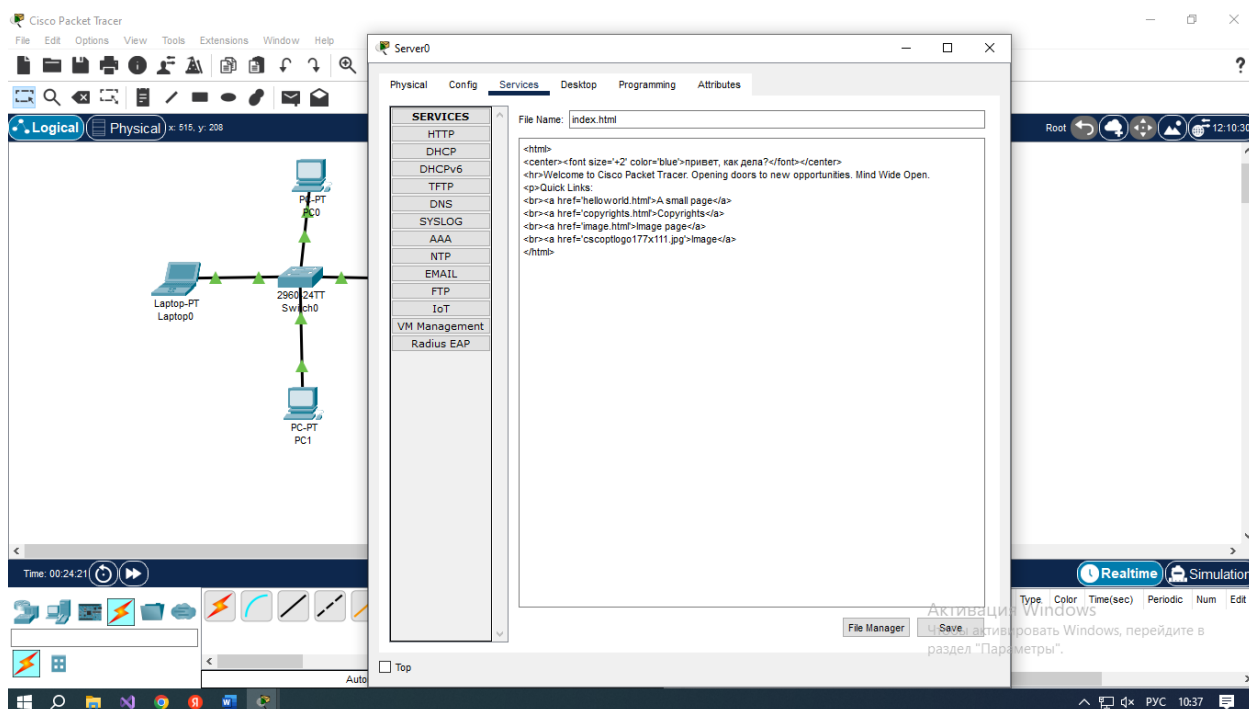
Cisco Packet Tracer
File Edit Options View Tools Extensions Window Help

Logical Physical x: 515, y: 208

Root 12:10:30

PC-PT
PC0

Laptop-PT
Laptop0

2960-24TT
Switch0

PC-PT
PC1

Time: 00:24:21

Realtime Simulation

Type Color Time(sec) Periodic Num Edit

Auto

Server0

Physical Config Services Desktop Programming Attributes

SERVICES
HTTP
DHCP
DHCPv6
TFTP
DNS
SYSLOG
AAA
NTP
EMAIL
FTP
IoT
VM Management
Radius EAP

File Name: index.html

<html>
<center><font size='+2' color='blue'>привет, как дела?</font></center>
<hr>Welcome to Cisco Packet Tracer. Opening doors to new opportunities. Mind Wide Open.
<p>Quick Links:
<br><a href='helloworld.html'>A small page</a>
<br><a href='copyrights.html'>Copyrights</a>
<br><a href='image.html'>Image page</a>
<br><a href='cscoptlogo177x111.jpg'>Image</a>
</html>

File Manager Save

Top

Активация Windows
Чтобы активировать Windows, перейдите в раздел "Параметры".

РУС 10:37